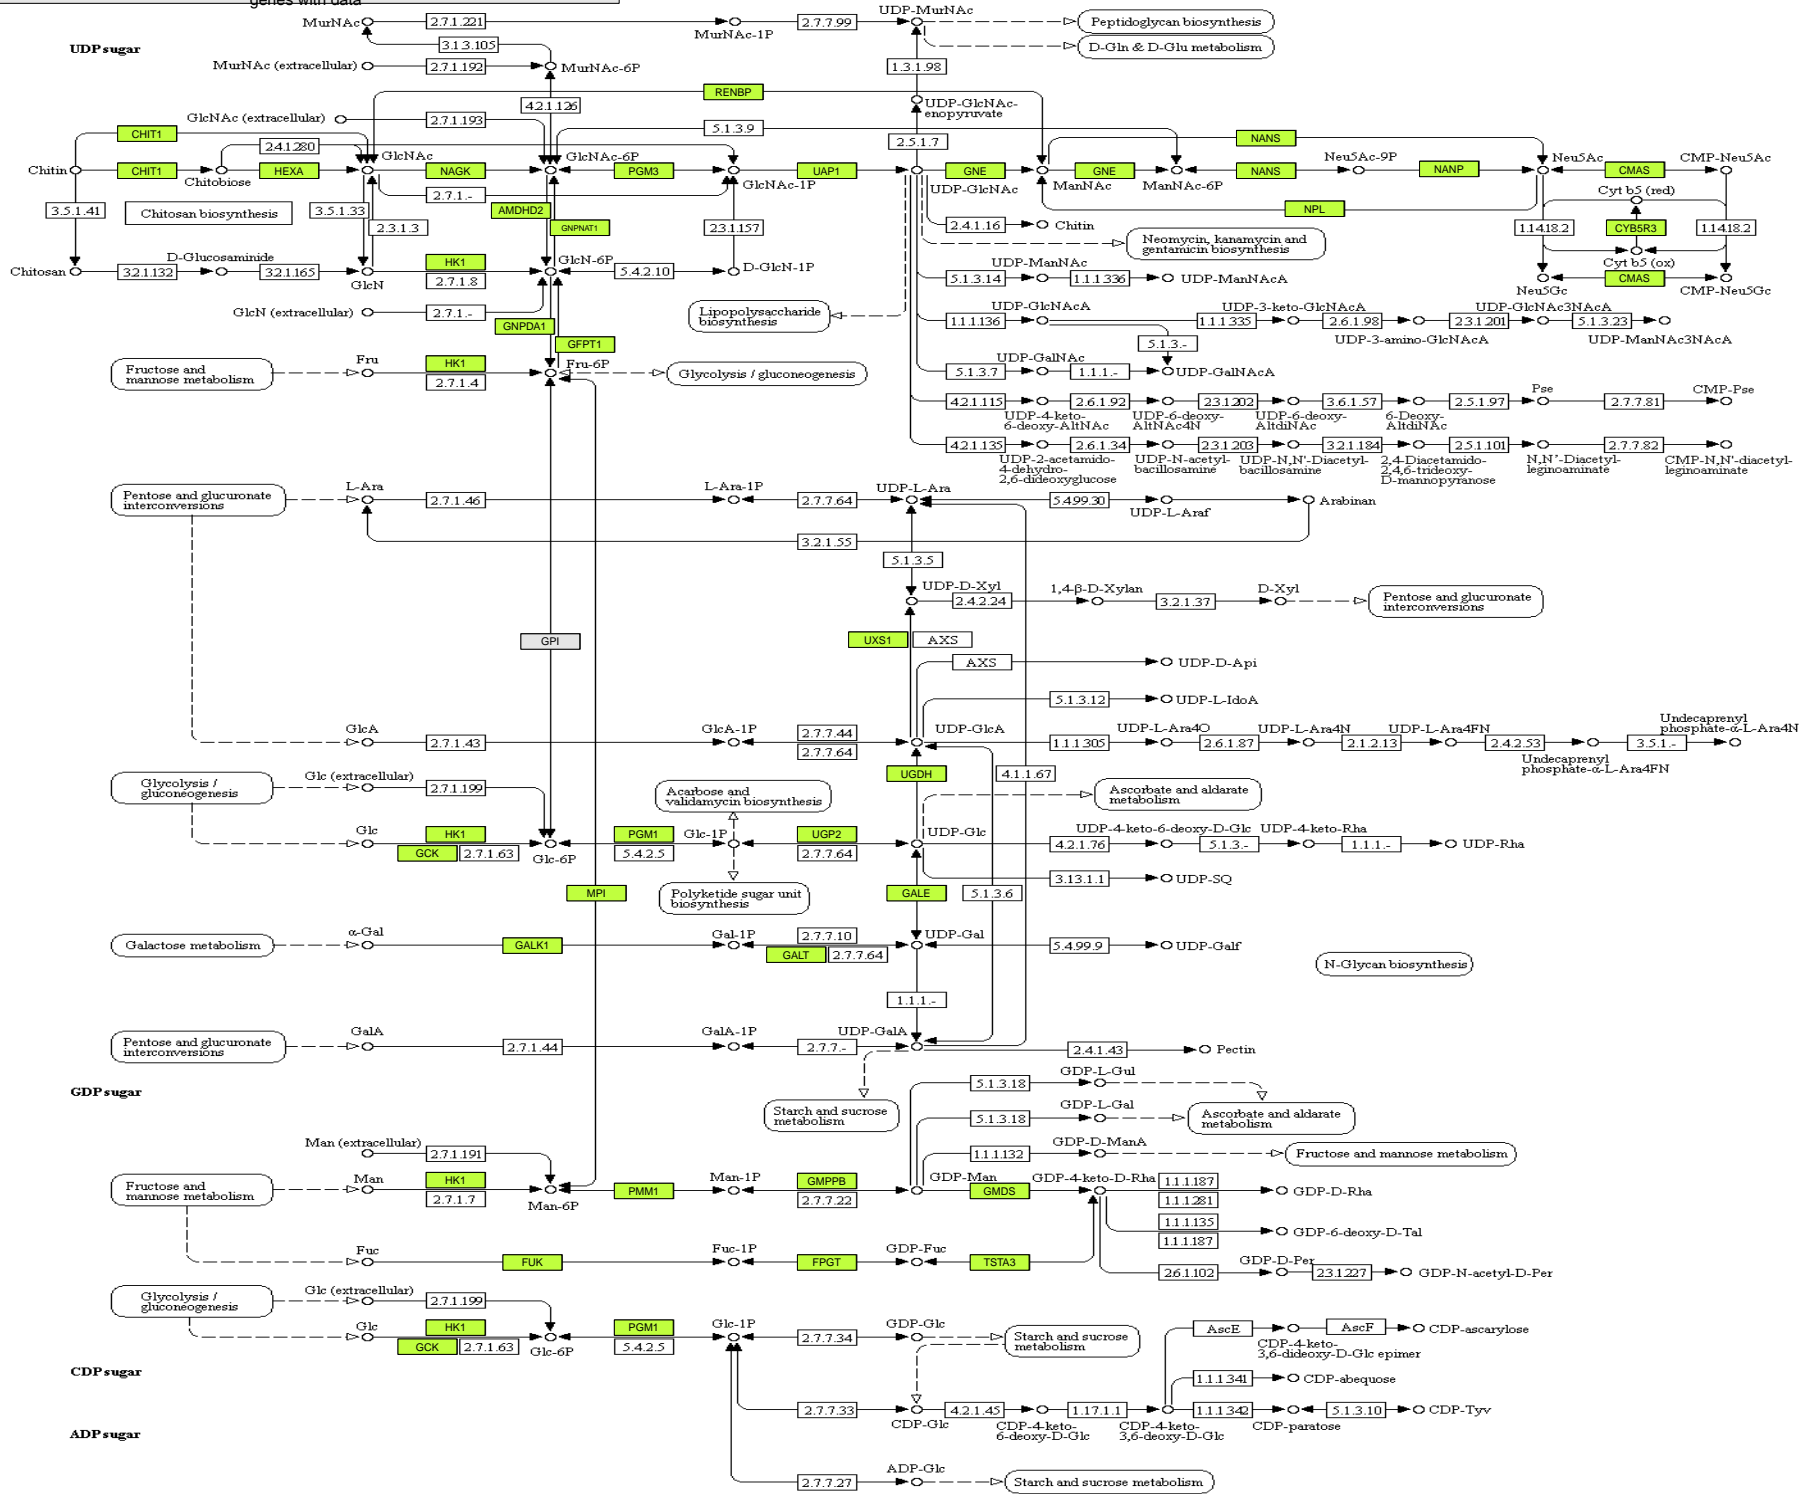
genes with data

UDP sugar

MurNAc 2.7.1.221 MurNAc-1P 2.7.7.99 UDP-MurNAc
Peptidoglycan biosynthesis
D-Gln & D-Glu metabolism
3.1.3.105
MurNAc (extracellular) 2.7.1.192 MurNAc-6P
1.3.1.98
4.2.1.126
RENBP
UDP-GlcNAc-enopyruvate
GlcNAc (extracellular) 2.7.1.193
CHIT1
5.1.3.9
2.5.1.7
NANS
2.4.1.280
Chitin CHIT1 Chitobiose HEXA GlcNAc NAGK GlcNAc-6P PGM3 GlcNAc-1P UAP1 GNE UDP-GlcNAc GNE ManNAc ManNAc-6P NANS Neu5Ac-9P NANP Neu5Ac CMAS CMP-Neu5Ac
2.7.1.-
Cyt b5 (red)
3.5.1.41 Chitosan biosynthesis 3.5.1.33 AMDHD2 NPL
2.3.1.3 GNPNAT1 2.3.1.157 2.4.1.16 Chitin 1.14.18.2 CYB5R3 1.14.18.2
D-Glucosaminide
Neomycin, kanamycin and gentamicin biosynthesis
Cyt b5 (ox)
Chitosan 3.2.1.132 3.2.1.165 GlcN HK1 GlcN-6P 5.4.2.10 D-GlcN-1P
2.7.1.8
UDP-ManNAc
5.1.3.14 1.1.1.336 UDP-ManNAcA
Neu5Gc CMAS CMP-Neu5Gc
GlcN (extracellular) 2.7.1.-
Lipopolysaccharide biosynthesis
UDP-GlcNAcA UDP-3-keto-GlcNAcA UDP-GlcNAc3NAcA
1.1.1.136 1.1.1.335 2.6.1.98 2.3.1.201 5.1.3.23
GNPDA1
UDP-3-amino-GlcNAcA UDP-ManNAc3NAcA
GFPT1
5.1.3.-
Fru
UDP-GalNAc
Fructose and mannose metabolism HK1 Fru-6P Glycolysis / gluconeogenesis
2.7.1.4
5.1.3.7 1.1.1.- UDP-GalNAcA
Pse CMP-Pse
4.2.1.115 2.6.1.92 2.3.1.202 3.6.1.57 2.5.1.97 2.7.7.81
UDP-4-keto-6-deoxy-AltNAc UDP-6-deoxy-AltNAc4N UDP-6-deoxy-AltdiNAc 6-Deoxy-AltdiNAc
4.2.1.135 2.6.1.34 2.3.1.203 3.2.1.184 2.5.1.101 2.7.7.82
UDP-2-acetamido-4-dehydro-2,6-dideoxyglucose UDP-N-acetyl-bacillosamine UDP-N,N'-Diacetyl-bacillosamine 2,4-Diacetamido-2,4,6-trideoxy-D-mannopyranose N,N'-Diacetyl-leginoaminate CMP-N,N'-diacetyl-leginoaminate
L-Ara L-Ara-1P UDP-L-Ara
Pentose and glucuronate interconversions 2.7.1.46 2.7.7.64 5.4.99.30 UDP-L-Araf Arabinan
3.2.1.55
5.1.3.5
UDP-D-Xyl 1,4-β-D-Xylan D-Xyl
2.4.2.24 3.2.1.37 Pentose and glucuronate interconversions
GPI
UXS1 AXS
AXS UDP-D-Api
5.1.3.12 UDP-L-IdoA
Undecaprenyl phosphate-α-L-Ara4N
GlcA GlcA-1P 2.7.7.44 UDP-GlcA UDP-L-Ara4O UDP-L-Ara4N UDP-L-Ara4FN
2.7.1.43 2.7.7.64 1.1.1.305 2.6.1.87 2.1.2.13 2.4.2.53 3.5.1.-
Undecaprenyl phosphate-α-L-Ara4FN
UGDH 4.1.1.67
Glycolysis / gluconeogenesis Glc (extracellular) 2.7.1.199
Acarbose and validamycin biosynthesis
Ascorbate and aldarate metabolism
Glc HK1 PGM1 Glc-1P UGP2 UDP-Glc UDP-4-keto-6-deoxy-D-Glc UDP-4-keto-Rha
GCK 2.7.1.63 Glc-6P 5.4.2.5 2.7.7.64 4.2.1.76 5.1.3.- 1.1.1.- UDP-Rha
3.13.1.1 UDP-SQ
MPI
Polyketide sugar unit biosynthesis
GALE 5.1.3.6
α-Gal Gal-1P 2.7.7.10 UDP-Gal
Galactose metabolism GALK1 GALT 2.7.7.64 5.4.99.9 UDP-Galf
N-Glycan biosynthesis
1.1.1.-
GalA GalA-1P UDP-GalA
Pentose and glucuronate interconversions 2.7.1.44 2.7.7.- 2.4.1.43 Pectin
GDP sugar
5.1.3.18 GDP-L-Gul
GDP-L-Gal
Starch and sucrose metabolism 5.1.3.18 Ascorbate and aldarate metabolism
Man (extracellular) 1.1.1.132 GDP-D-ManA Fructose and mannose metabolism
2.7.1.191
Man Man-1P GDP-Man GDP-4-keto-D-Rha 1.1.1.187
Fructose and mannose metabolism HK1 Man-6P PMM1 GMPPB GMDS GDP-D-Rha
2.7.1.7 2.7.7.22 1.1.1.281
1.1.1.135 GDP-6-deoxy-D-Tal
1.1.1.187
Fuc Fuc-1P GDP-Fuc
FUK FPGT TSTA3 GDP-D-Per
2.6.1.102 2.3.1.227 GDP-N-acetyl-D-Per
Glycolysis / gluconeogenesis Glc (extracellular) 2.7.1.199
Glc HK1 PGM1 Glc-1P GDP-Glc
GCK 2.7.1.63 Glc-6P 5.4.2.5 2.7.7.34 Starch and sucrose metabolism
AscE AscF CDP-ascarylose
CDP-4-keto-3,6-dideoxy-D-Glc epimer
CDP sugar
1.1.1.341 CDP-abequose
2.7.7.33 CDP-Glc 4.2.1.45 1.17.1.1 1.1.1.342 5.1.3.10 CDP-Tyv
CDP-4-keto-6-deoxy-D-Glc CDP-4-keto-3,6-deoxy-D-Glc CDP-paratose
ADP sugar
ADP-Glc
2.7.7.27 Starch and sucrose metabolism